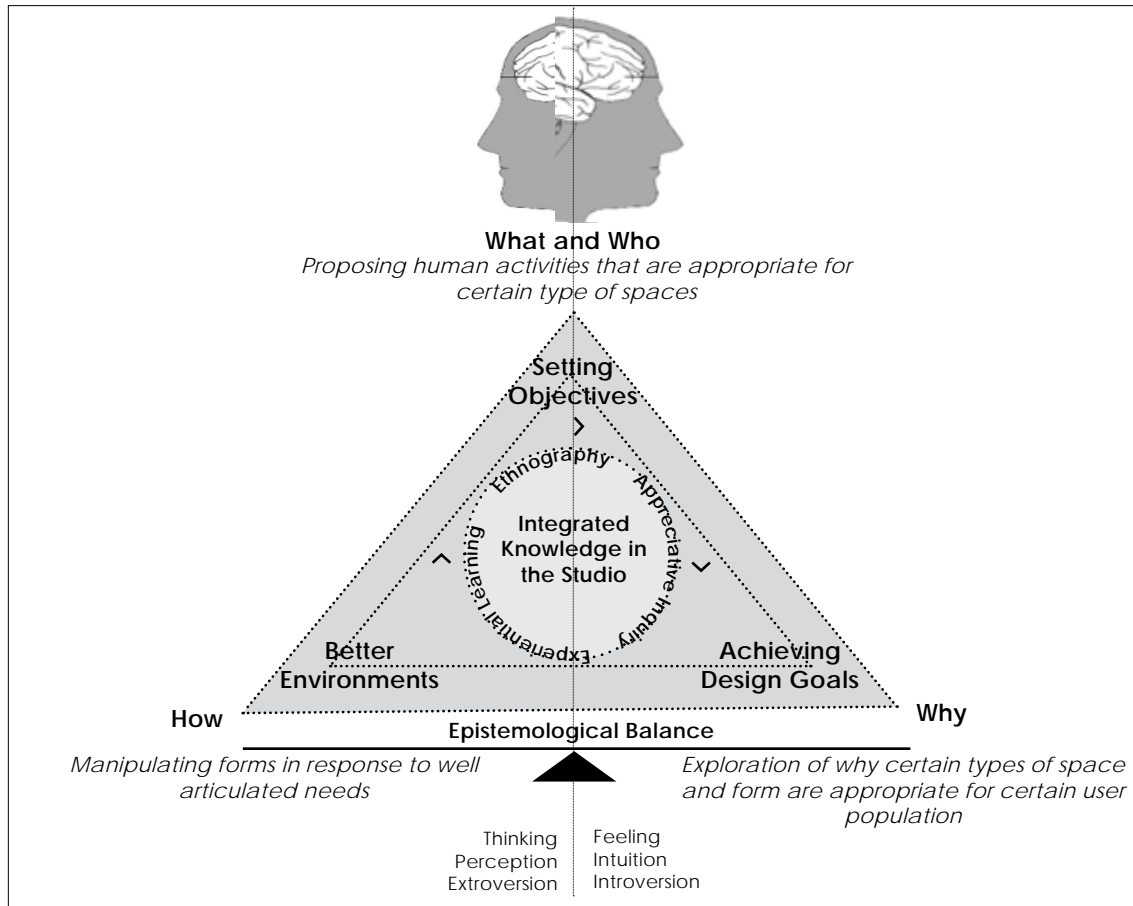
What and Who
*Proposing human activities that are appropriate for certain type of spaces*

Setting Objectives

Ethnography

Appreciative Inquiry

Experiential Learning

Integrated Knowledge in the Studio

Better Environments

Achieving Design Goals

How

Why

Epistemological Balance

*Manipulating forms in response to well articulated needs*

*Exploration of why certain types of space and form are appropriate for certain user population*

Thinking
Perception
Extroversion

Feeling
Intuition
Introversion